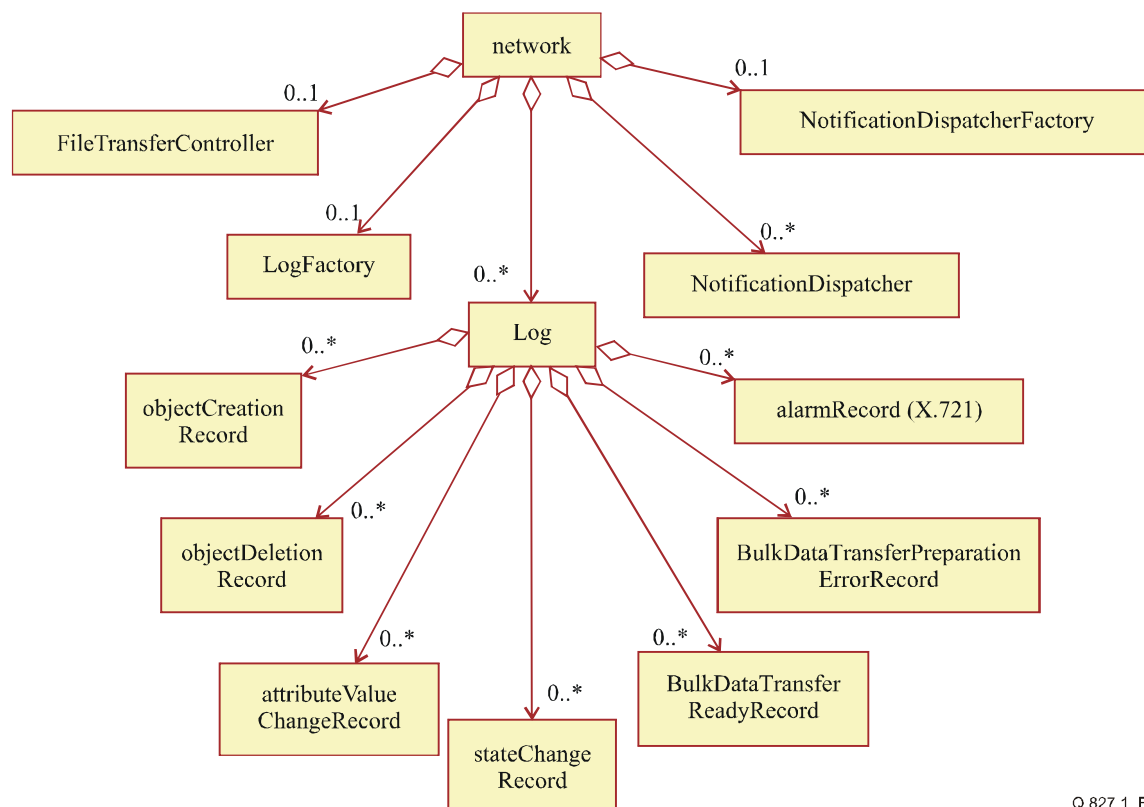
network

0..1

FileTransferController

0..1

NotificationDispatcherFactory

0..1

LogFactory

0..*

0..*

NotificationDispatcher

Log

0..*

0..*

objectCreation Record

alarmRecord (X.721)

0..*

0..*

objectDeletion Record

BulkDataTransferPreparation ErrorRecord

0..*

0..*

attributeValue ChangeRecord

0..*

BulkDataTransfer ReadyRecord

stateChange Record

Q.827.1_F